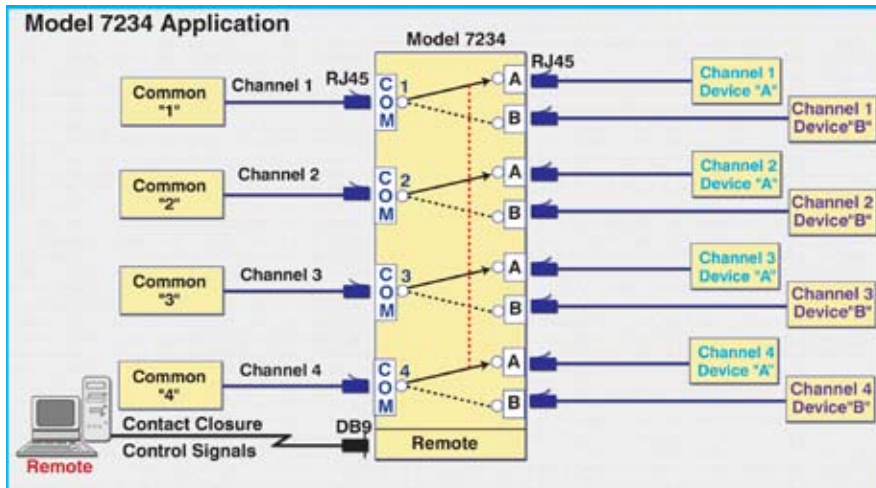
Model 7234 Application

Model 7234

Common "1"
Channel 1
RJ45
C O M 1
A
B
RJ45
Channel 1 Device "A"
Channel 1 Device"B"

Common "2"
Channel 2
C O M 2
A
B
Channel 2 Device "A"
Channel 2 Device"B"

Common "3"
Channel 3
C O M 3
A
B
Channel 3 Device "A"
Channel 3 Device"B"

Common "4"
Channel 4
C O M 4
A
B
Channel 4 Device "A"
Channel 4 Device"B"

Contact Closure
Control Signals
DB9
Remote
Remote